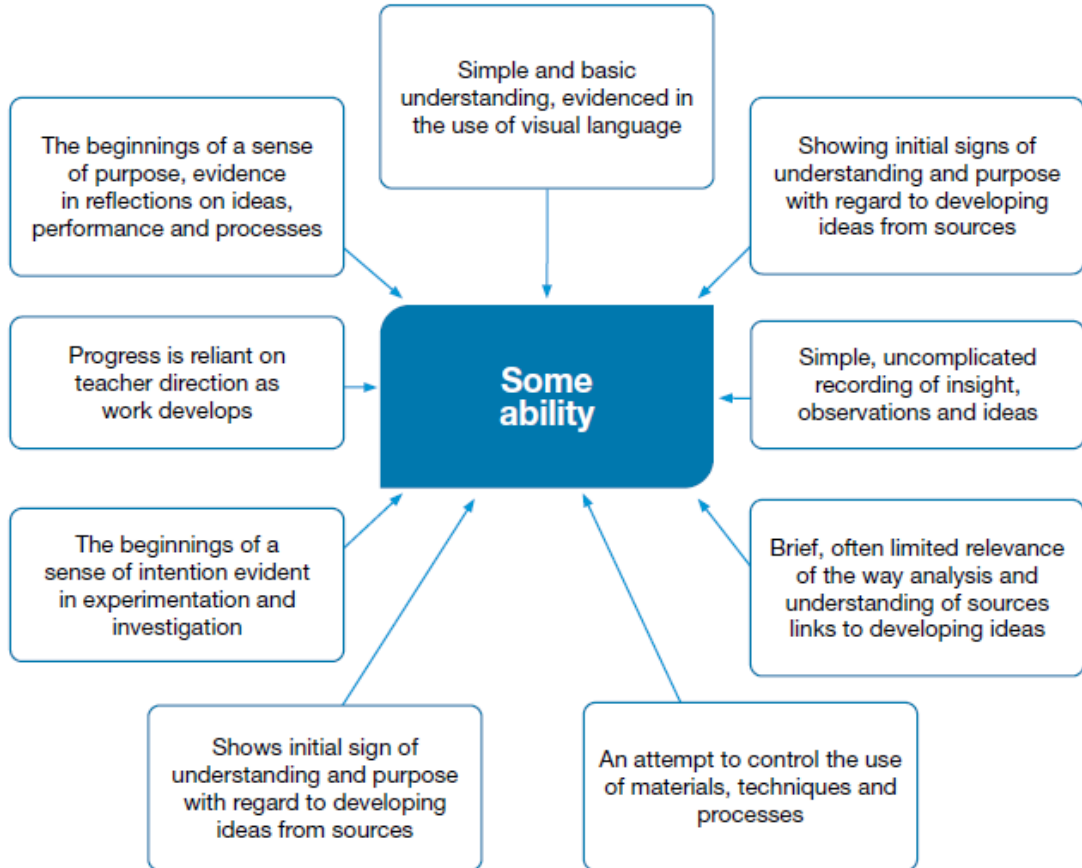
Simple and basic understanding, evidenced in the use of visual language

The beginnings of a sense of purpose, evidence in reflections on ideas, performance and processes

Showing initial signs of understanding and purpose with regard to developing ideas from sources

Progress is reliant on teacher direction as work develops

Some ability

Simple, uncomplicated recording of insight, observations and ideas

The beginnings of a sense of intention evident in experimentation and investigation

Brief, often limited relevance of the way analysis and understanding of sources links to developing ideas

Shows initial sign of understanding and purpose with regard to developing ideas from sources

An attempt to control the use of materials, techniques and processes